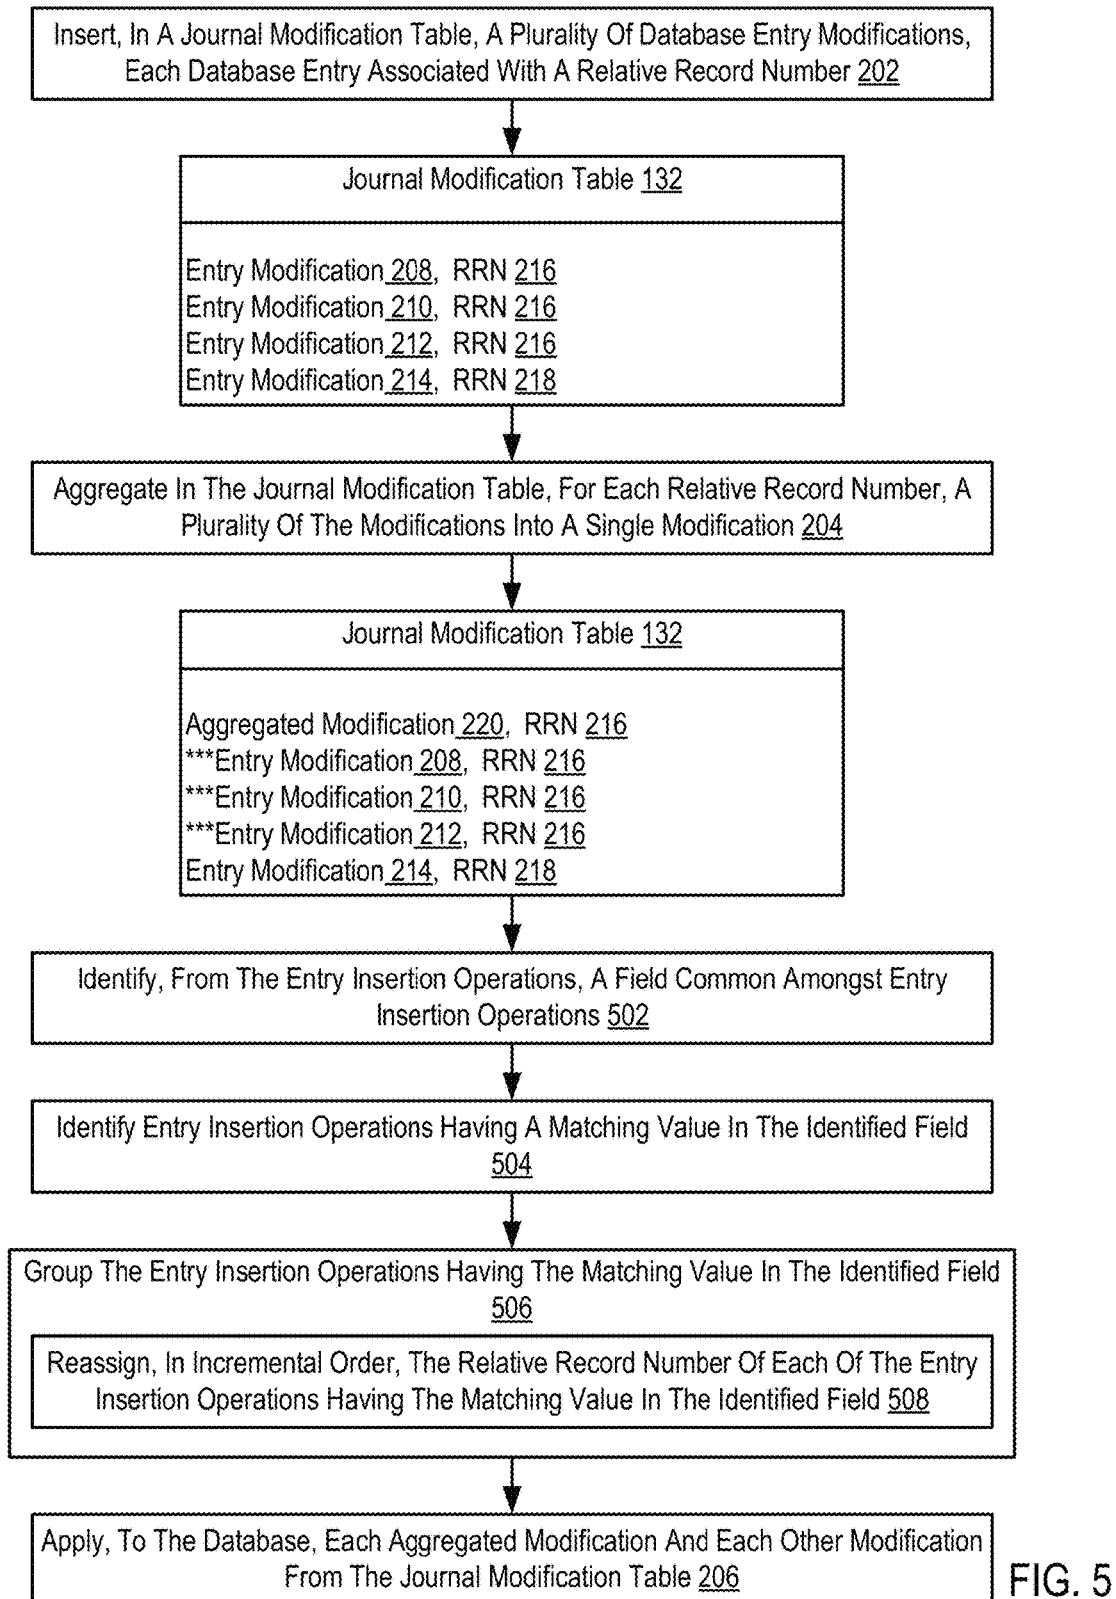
Insert, In A Journal Modification Table, A Plurality Of Database Entry Modifications, Each Database Entry Associated With A Relative Record Number 202

Journal Modification Table 132

Entry Modification 208, RRN 216
Entry Modification 210, RRN 216
Entry Modification 212, RRN 216
Entry Modification 214, RRN 218

Aggregate In The Journal Modification Table, For Each Relative Record Number, A Plurality Of The Modifications Into A Single Modification 204

Journal Modification Table 132

Aggregated Modification 220, RRN 216
***Entry Modification 208, RRN 216
***Entry Modification 210, RRN 216
***Entry Modification 212, RRN 216
Entry Modification 214, RRN 218

Identify, From The Entry Insertion Operations, A Field Common Amongst Entry Insertion Operations 502

Identify Entry Insertion Operations Having A Matching Value In The Identified Field 504

Group The Entry Insertion Operations Having The Matching Value In The Identified Field 506

Reassign, In Incremental Order, The Relative Record Number Of Each Of The Entry Insertion Operations Having The Matching Value In The Identified Field 508

Apply, To The Database, Each Aggregated Modification And Each Other Modification From The Journal Modification Table 206

FIG. 5